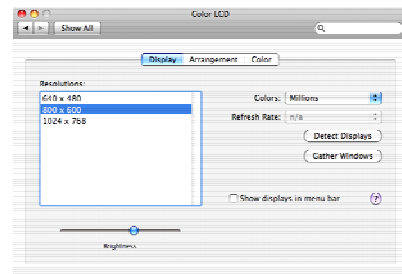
Color LCD

Show All

Display Arrangement Color

Resolutions:

640 x 480
800 x 600
1024 x 768

Colors: Millions

Refresh Rate: n/a

Detect Displays

Gather Windows

Show displays in menu bar

?

Brightness